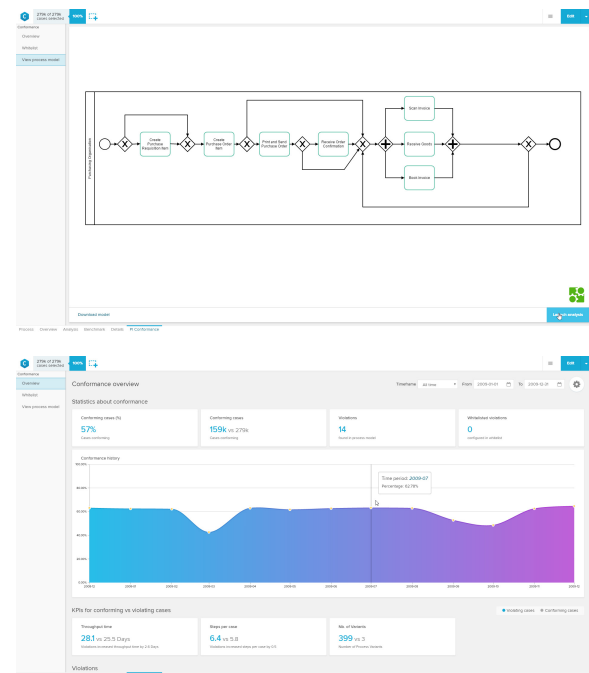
279k of 279k cases selected

100%

Edit

Conformance

Overview

Whitelist

View process model

Purchasing Organization

Create Purchase Requisition Item

Create Purchase Order Item

Print and Send Purchase Order

Receive Order Confirmation

Scan Invoice

Receive Goods

Book Invoice

Download model

Launch analysis

Process Overview Analysis Benchmark Details PI Conformance

279k of 279k cases selected

100%

Edit

Conformance

Overview

Whitelist

View process model

Conformance overview

Timeframe All time From 2009-01-01 To 2009-12-31

Statistics about conformance

Conforming cases (%)
57%
Cases conforming

Conforming cases
159k vs 279k
Cases conforming

Violations
14
found in process model

Whitelisted violations
0
configured in whitelist

Conformance history

100.00%

80.00%

60.00%

40.00%

20.00%

0.00%

Time period: 2009-07
Percentage: 62.78%

2009-12 2009-01 2009-02 2009-03 2009-04 2009-05 2009-06 2009-07 2009-08 2009-09 2009-10 2009-11 2009-12

KPIs for conforming vs violating cases

Violating cases Conforming cases

Throughput time
28.1 vs 25.5 Days
Violations increase throughput time by 2.6 Days

Steps per case
6.4 vs 5.8
Violations increase steps per case by 0.6

No. of Variants
399 vs 3
Number of Process Variants

Violations